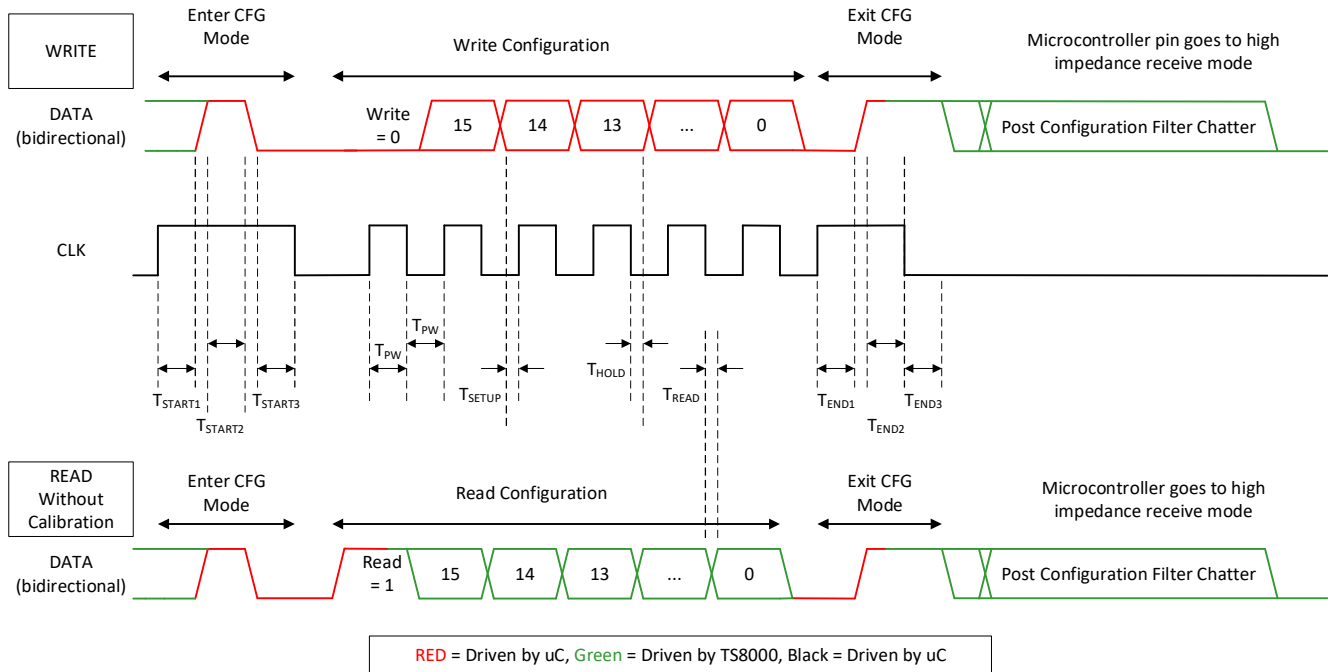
WRITE

Enter CFG Mode

Write Configuration

Exit CFG Mode

Microcontroller pin goes to high impedance receive mode

DATA (bidirectional)

Write = 0

15

14

13

...

0

Post Configuration Filter Chatter

CLK

$T_{PW}$

$T_{PW}$

$T_{HOLD}$

$T_{START1}$

$T_{START2}$

$T_{START3}$

$T_{SETUP}$

$T_{READ}$

$T_{END1}$

$T_{END2}$

$T_{END3}$

READ Without Calibration

Enter CFG Mode

Read Configuration

Exit CFG Mode

Microcontroller goes to high impedance receive mode

DATA (bidirectional)

Read = 1

15

14

13

...

0

Post Configuration Filter Chatter

RED = Driven by uC, Green = Driven by TS8000, Black = Driven by uC